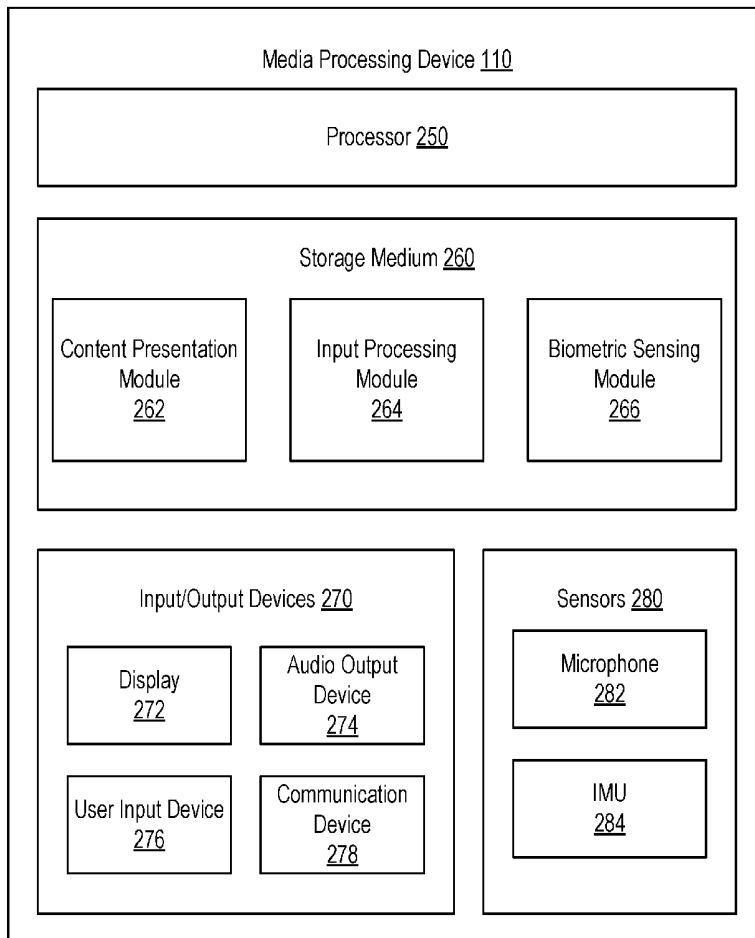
Media Processing Device 110

Processor 250

Storage Medium 260

Content Presentation Module 262

Input Processing Module 264

Biometric Sensing Module 266

Input/Output Devices 270

Display 272

Audio Output Device 274

User Input Device 276

Communication Device 278

Sensors 280

Microphone 282

IMU 284